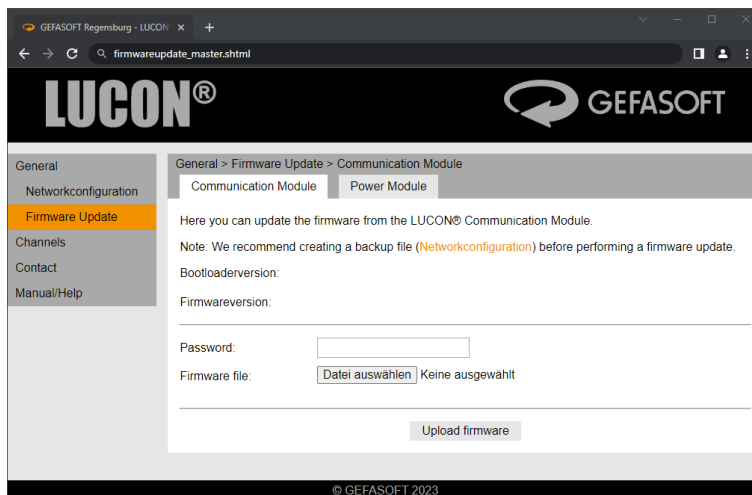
GEFASOFT Regensburg - LUCON ×
+
firmwareupdate_master.shtml

LUCON®
GEFASOFT

General
Networkconfiguration
Firmware Update
Channels
Contact
Manual/Help

General > Firmware Update > Communication Module

Communication Module
Power Module

Here you can update the firmware from the LUCON® Communication Module.

Note: We recommend creating a backup file (Networkconfiguration) before performing a firmware update.

Bootloaderversion:

Firmwareversion:

Password:

Firmware file: Datei auswählen Keine ausgewählt

Upload firmware

© GEFASOFT 2023